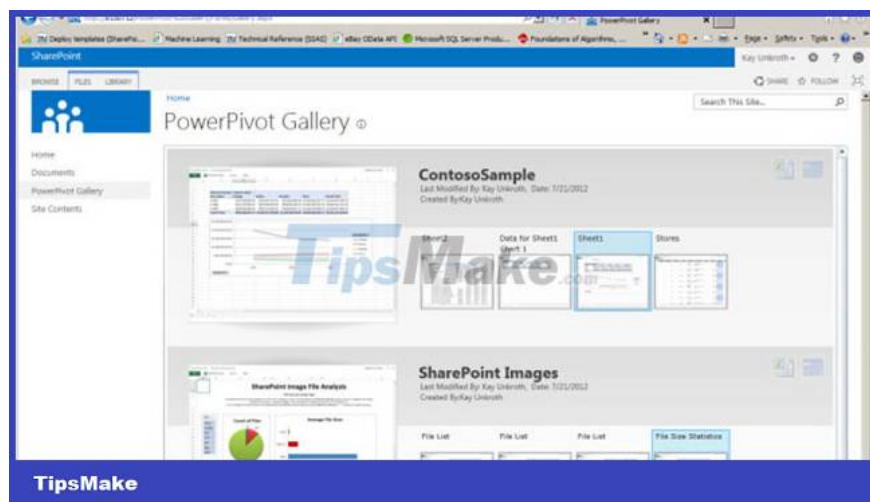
PowerPivot Gallery

Deploy templates (SharePo... Machine Learning Technical Reference (SSAS) eBay OData API Microsoft SQL Server Produ... Foundations of Algorithms, ... Page Safety Tools

SharePoint

Kay Unkroth ? 

BROWSE FILES LIBRARY

SHARE FOLLOW

Home

PowerPivot Gallery

Search This Site...

Home
Documents
PowerPivot Gallery
Site Contents

ContosoSample
Last Modified By: Kay Unkroth, Date: 7/21/2012
Created By:Kay Unkroth

Sheet2
Data for Sheet1 Chart 1
Sheet1
Stores

TipsMake.com

SharePoint Images
Last Modified By: Kay Unkroth, Date: 7/21/2012
Created By:Kay Unkroth

SharePoint Image File Analysis

File List
File List
File List
File Size Statistics

TipsMake